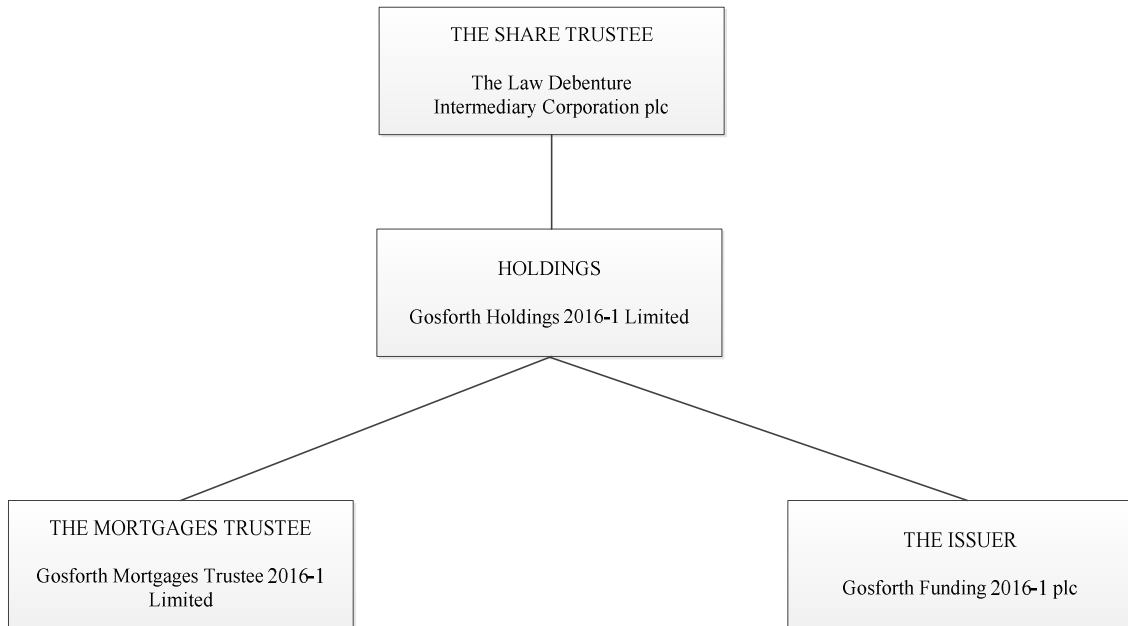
THE SHARE TRUSTEE

The Law Debenture Intermediary Corporation plc

HOLDINGS

Gosforth Holdings 2016-1 Limited

THE MORTGAGES TRUSTEE

Gosforth Mortgages Trustee 2016-1 Limited

THE ISSUER

Gosforth Funding 2016-1 plc